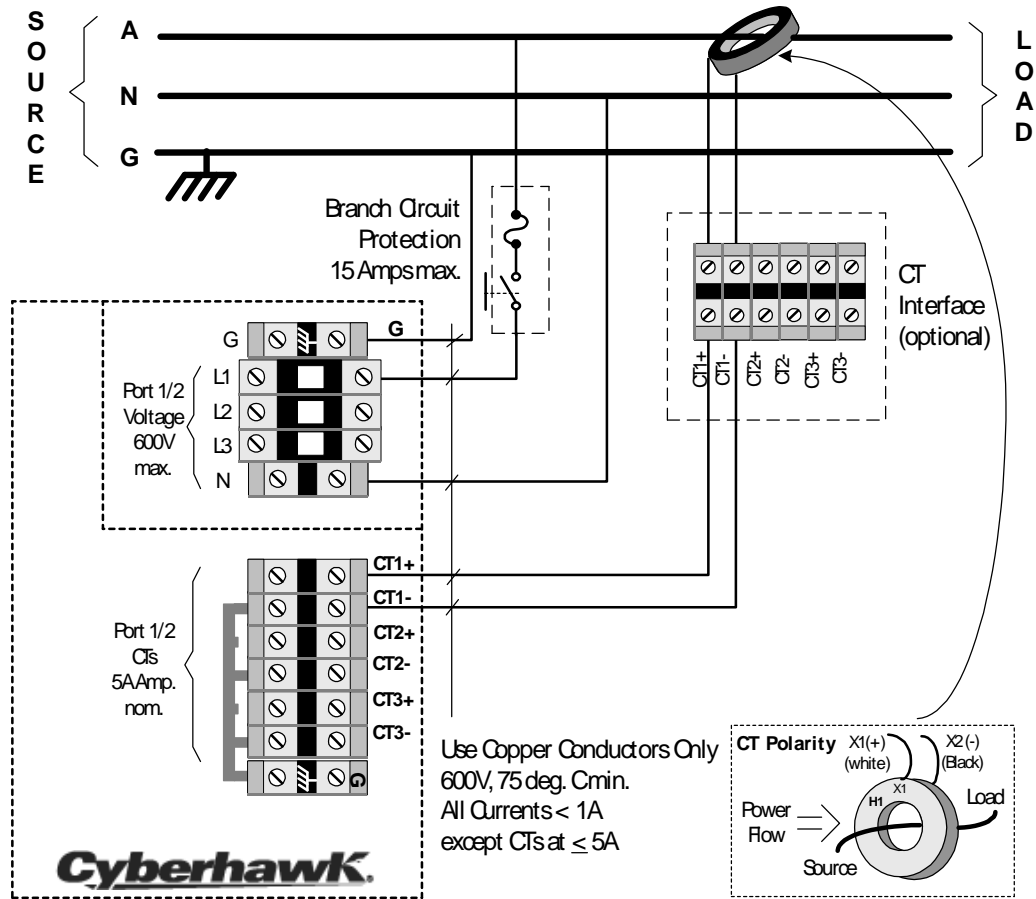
S
O
U
R
C
E

A

N

G

L
O
A
D

Branch Circuit
Protection
15 Amps max.

CT
Interface
(optional)

CT1+ CT1- CT2+ CT2- CT3+ CT3-

G
G
L1
L2
L3
N

Port 1/2
Voltage
600V
max.

CT1+
CT1-
CT2+
CT2-
CT3+
CT3-
G

Port 1/2
CTs
5A Amp.
nom.

Use Copper Conductors Only
600V, 75 deg. C min.
All Currents < 1A
except CTs at $\leq$ 5A

CT Polarity
X1(+)
(white)
X2 (-)
(Black)
H1
X1
Power
Flow
Load
Source

Cyberhawk.